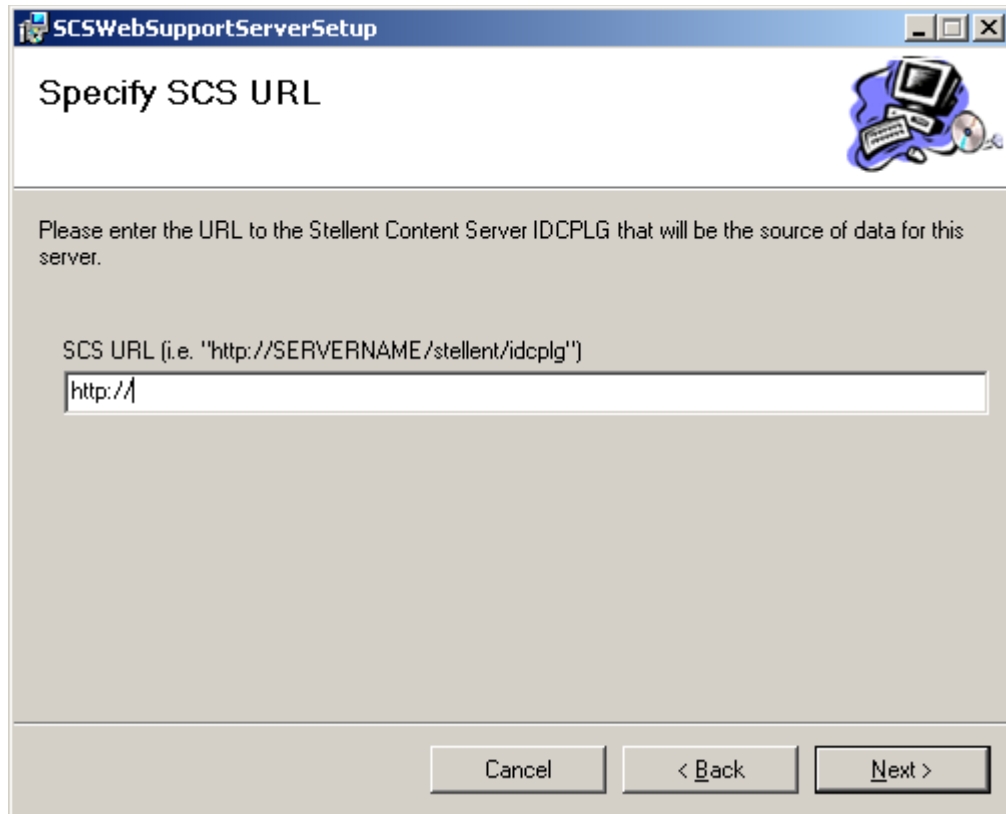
SCSWebSupportServerSetup

Specify SCS URL

Please enter the URL to the Stellent Content Server IDCPLG that will be the source of data for this server.

SCS URL (i.e. "http://SERVERNAME/stellent/idcplg")

http://

Cancel

< Back

Next >